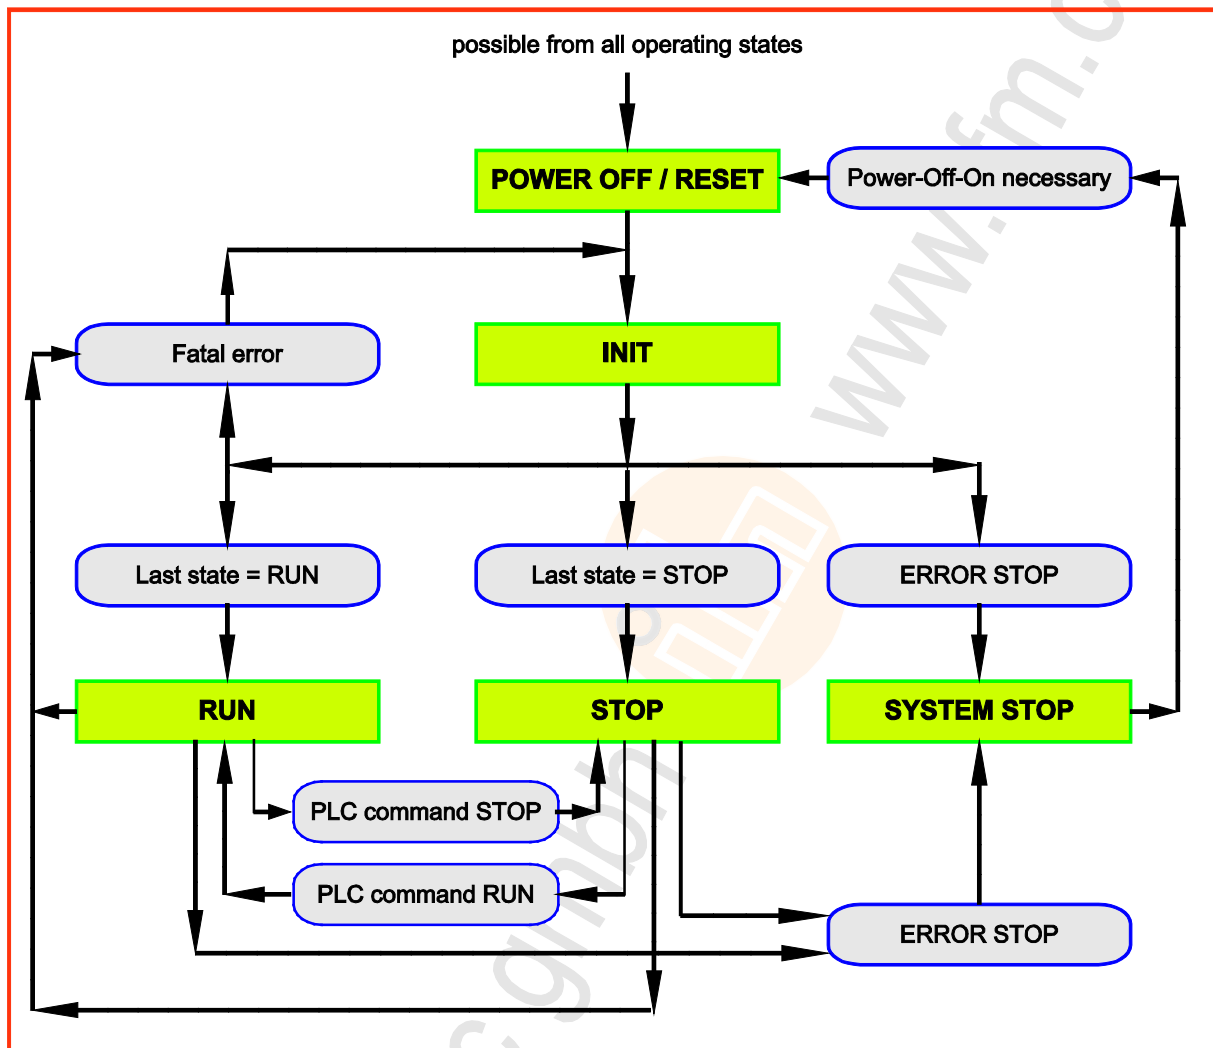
possible from all operating states

POWER OFF / RESET

Power-Off-On necessary

Fatal error

INIT

Last state = RUN

Last state = STOP

ERROR STOP

RUN

STOP

SYSTEM STOP

PLC command STOP

PLC command RUN

ERROR STOP

www.fm.c

s.gmbh